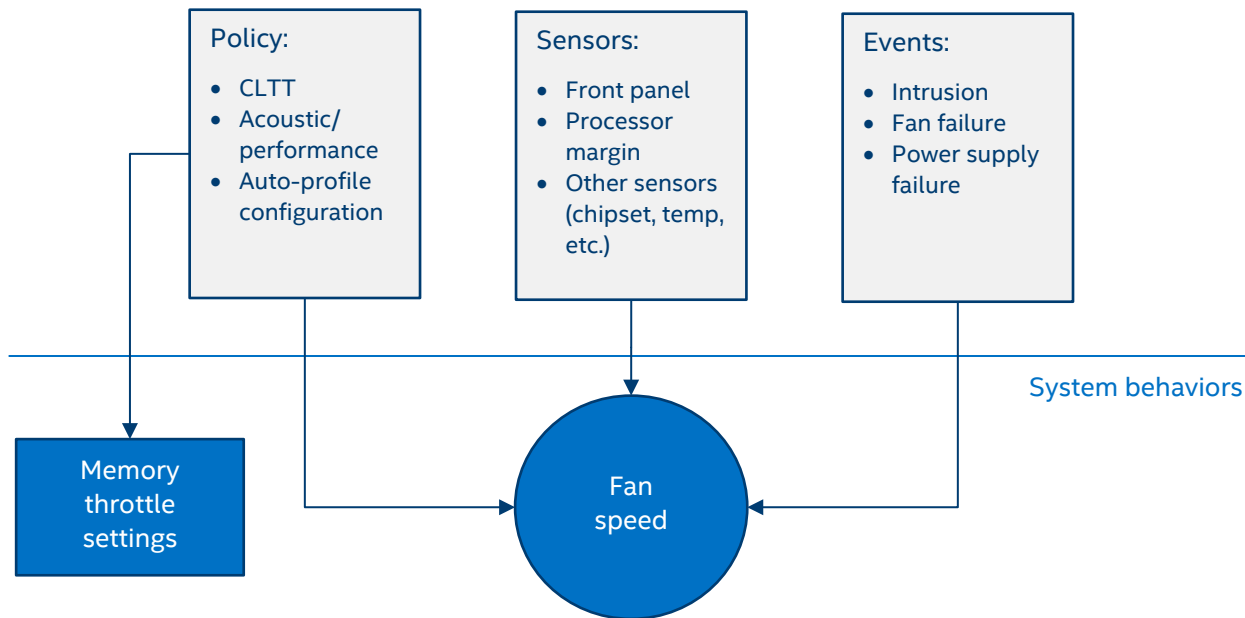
Policy:

- CLTT
- Acoustic/ performance
- Auto-profile configuration

Sensors:

- Front panel
- Processor margin
- Other sensors (chipset, temp, etc.)

Events:

- Intrusion
- Fan failure
- Power supply failure

System behaviors

Memory throttle settings

Fan speed